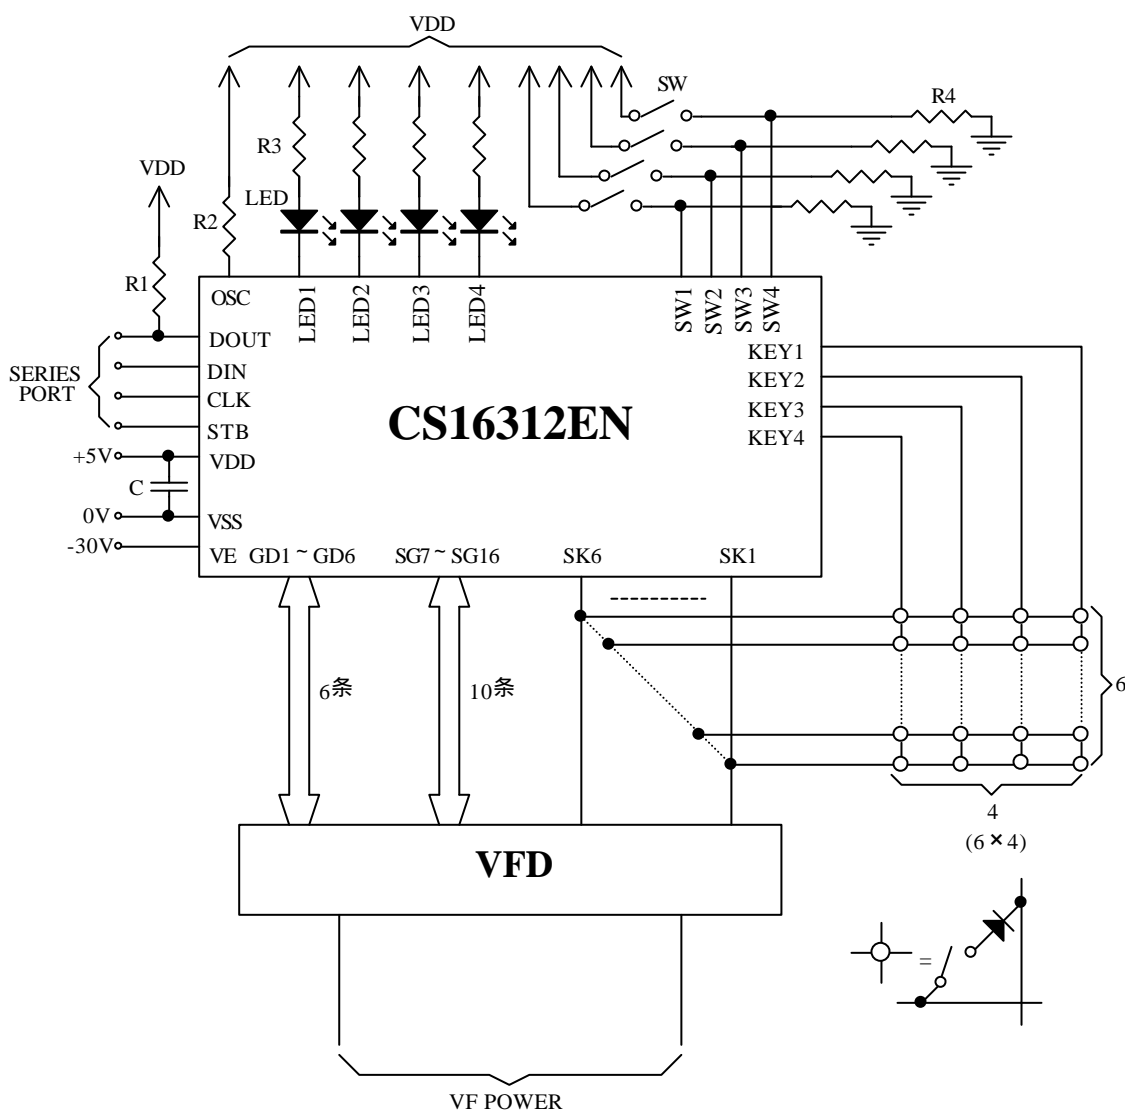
VDD

SW

R4

R3

VDD

LED

R2

R1

OSC

LED1

LED2

LED3

LED4

SW1

SW2

SW3

SW4

DOUT

KEY1

SERIES PORT

DIN

KEY2

CLK

KEY3

CS16312EN

STB

KEY4

+5V

VDD

C

0V

VSS

-30V

VE GD1 ~ GD6

SG7 ~ SG16

SK6

SK1

6条

10条

6

4

(6 × 4)

VFD

=

VF POWER